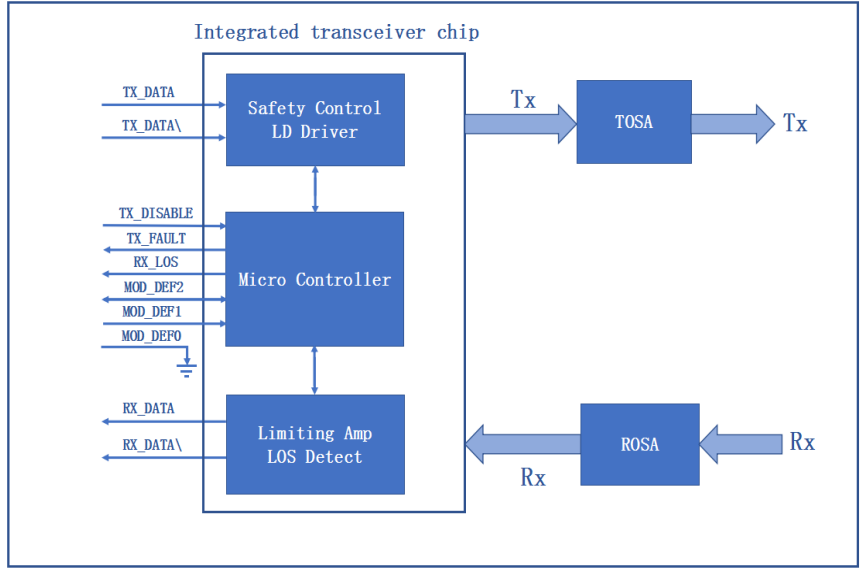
Integrated transceiver chip

TX_DATA
TX_DATA\

Safety Control
LD Driver

Tx

TOSA

Tx

TX_DISABLE
TX_FAULT
RX_LOS
MOD_DEF2
MOD_DEF1
MOD_DEF0

Micro Controller

RX_DATA
RX_DATA\

Limiting Amp
LOS Detect

Rx

ROSA

Rx